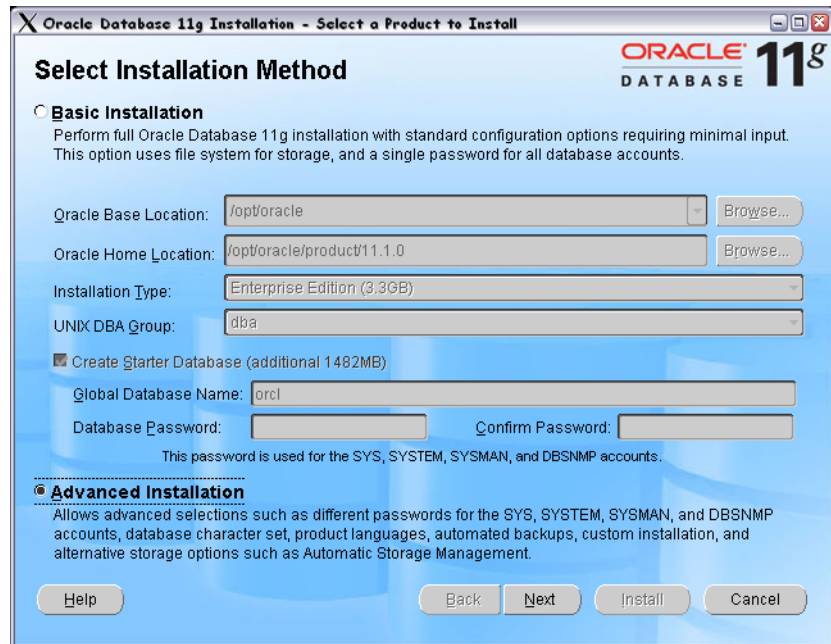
Oracle Database 11g Installation - Select a Product to Install

Select Installation Method

ORACLE DATABASE 11g

Basic Installation

Perform full Oracle Database 11g installation with standard configuration options requiring minimal input. This option uses file system for storage, and a single password for all database accounts.

Oracle Base Location: /opt/oracle Browse...

Oracle Home Location: /opt/oracle/product/11.1.0 Browse...

Installation Type: Enterprise Edition (3.3GB)

UNIX DBA Group: dba

Create Starter Database (additional 1482MB)

Global Database Name: orcl

Database Password: Confirm Password:

This password is used for the SYS, SYSTEM, SYSMAN, and DBSNMP accounts.

Advanced Installation

Allows advanced selections such as different passwords for the SYS, SYSTEM, SYSMAN, and DBSNMP accounts, database character set, product languages, automated backups, custom installation, and alternative storage options such as Automatic Storage Management.

Help Back Next Install Cancel